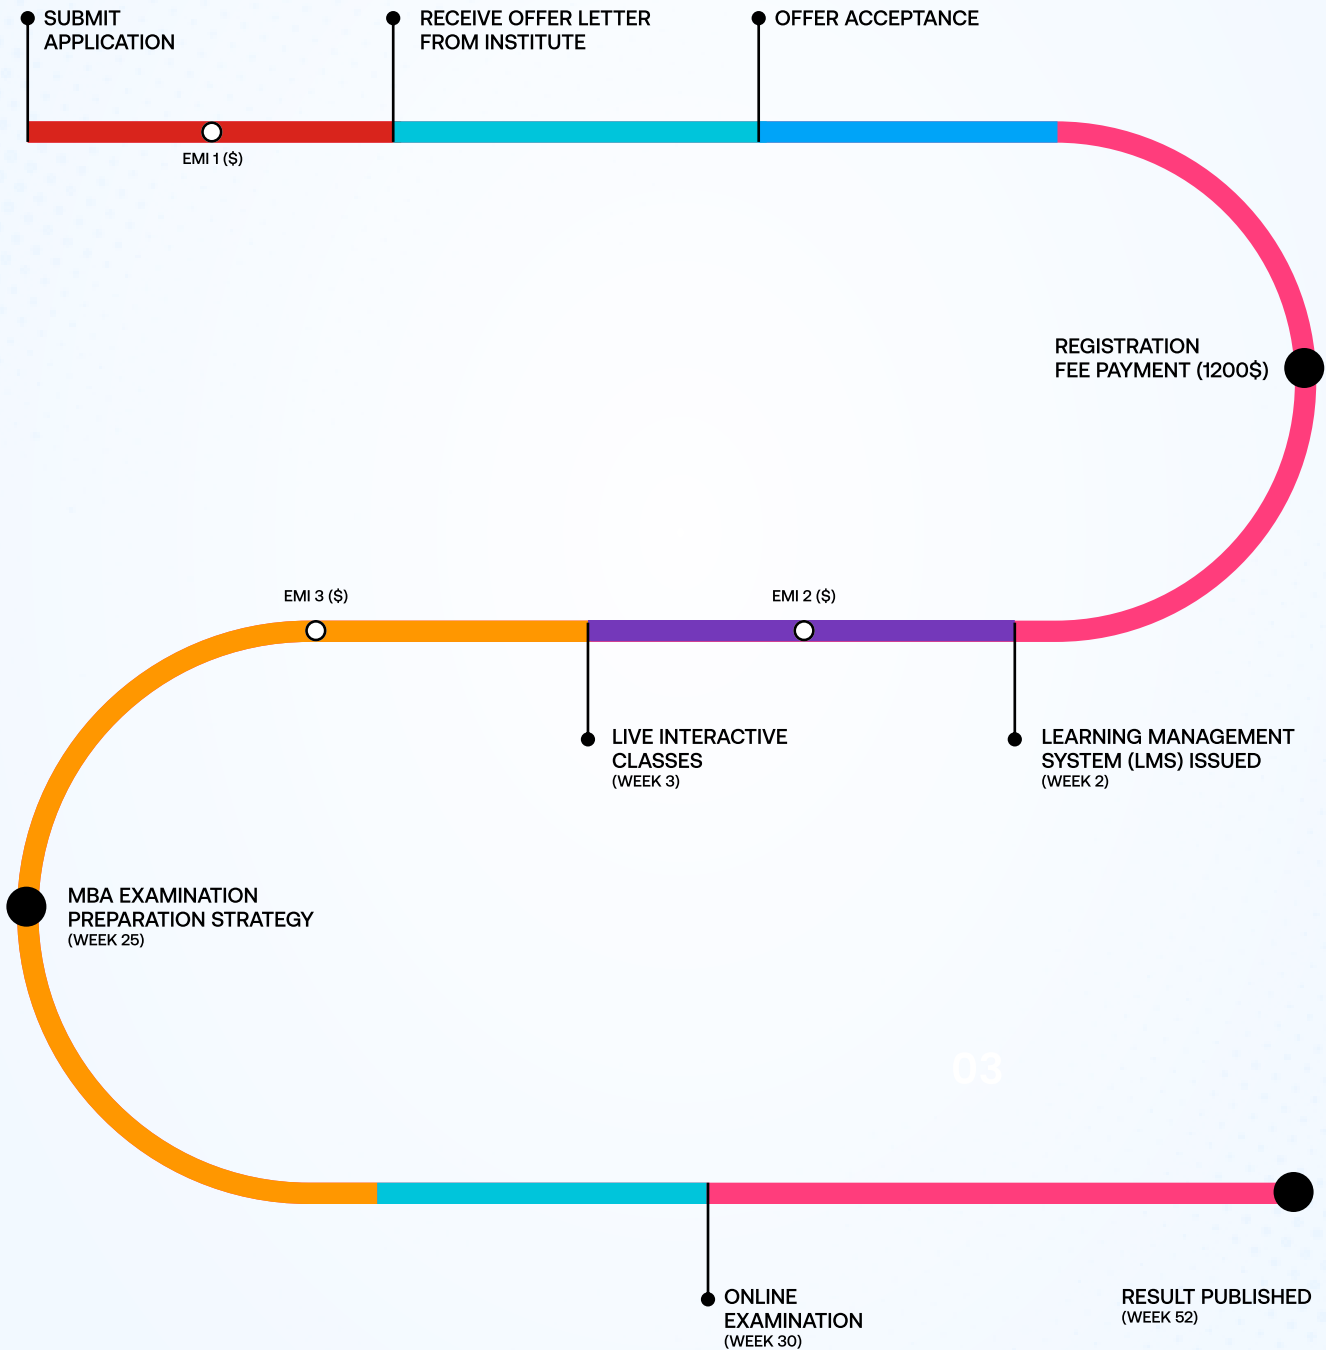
SUBMIT APPLICATION

RECEIVE OFFER LETTER FROM INSTITUTE

OFFER ACCEPTANCE

EMI 1 ($)

REGISTRATION FEE PAYMENT (1200$)

EMI 3 ($)

EMI 2 ($)

LIVE INTERACTIVE CLASSES
(WEEK 3)

LEARNING MANAGEMENT SYSTEM (LMS) ISSUED
(WEEK 2)

MBA EXAMINATION PREPARATION STRATEGY
(WEEK 25)

03

ONLINE EXAMINATION
(WEEK 30)

RESULT PUBLISHED
(WEEK 52)